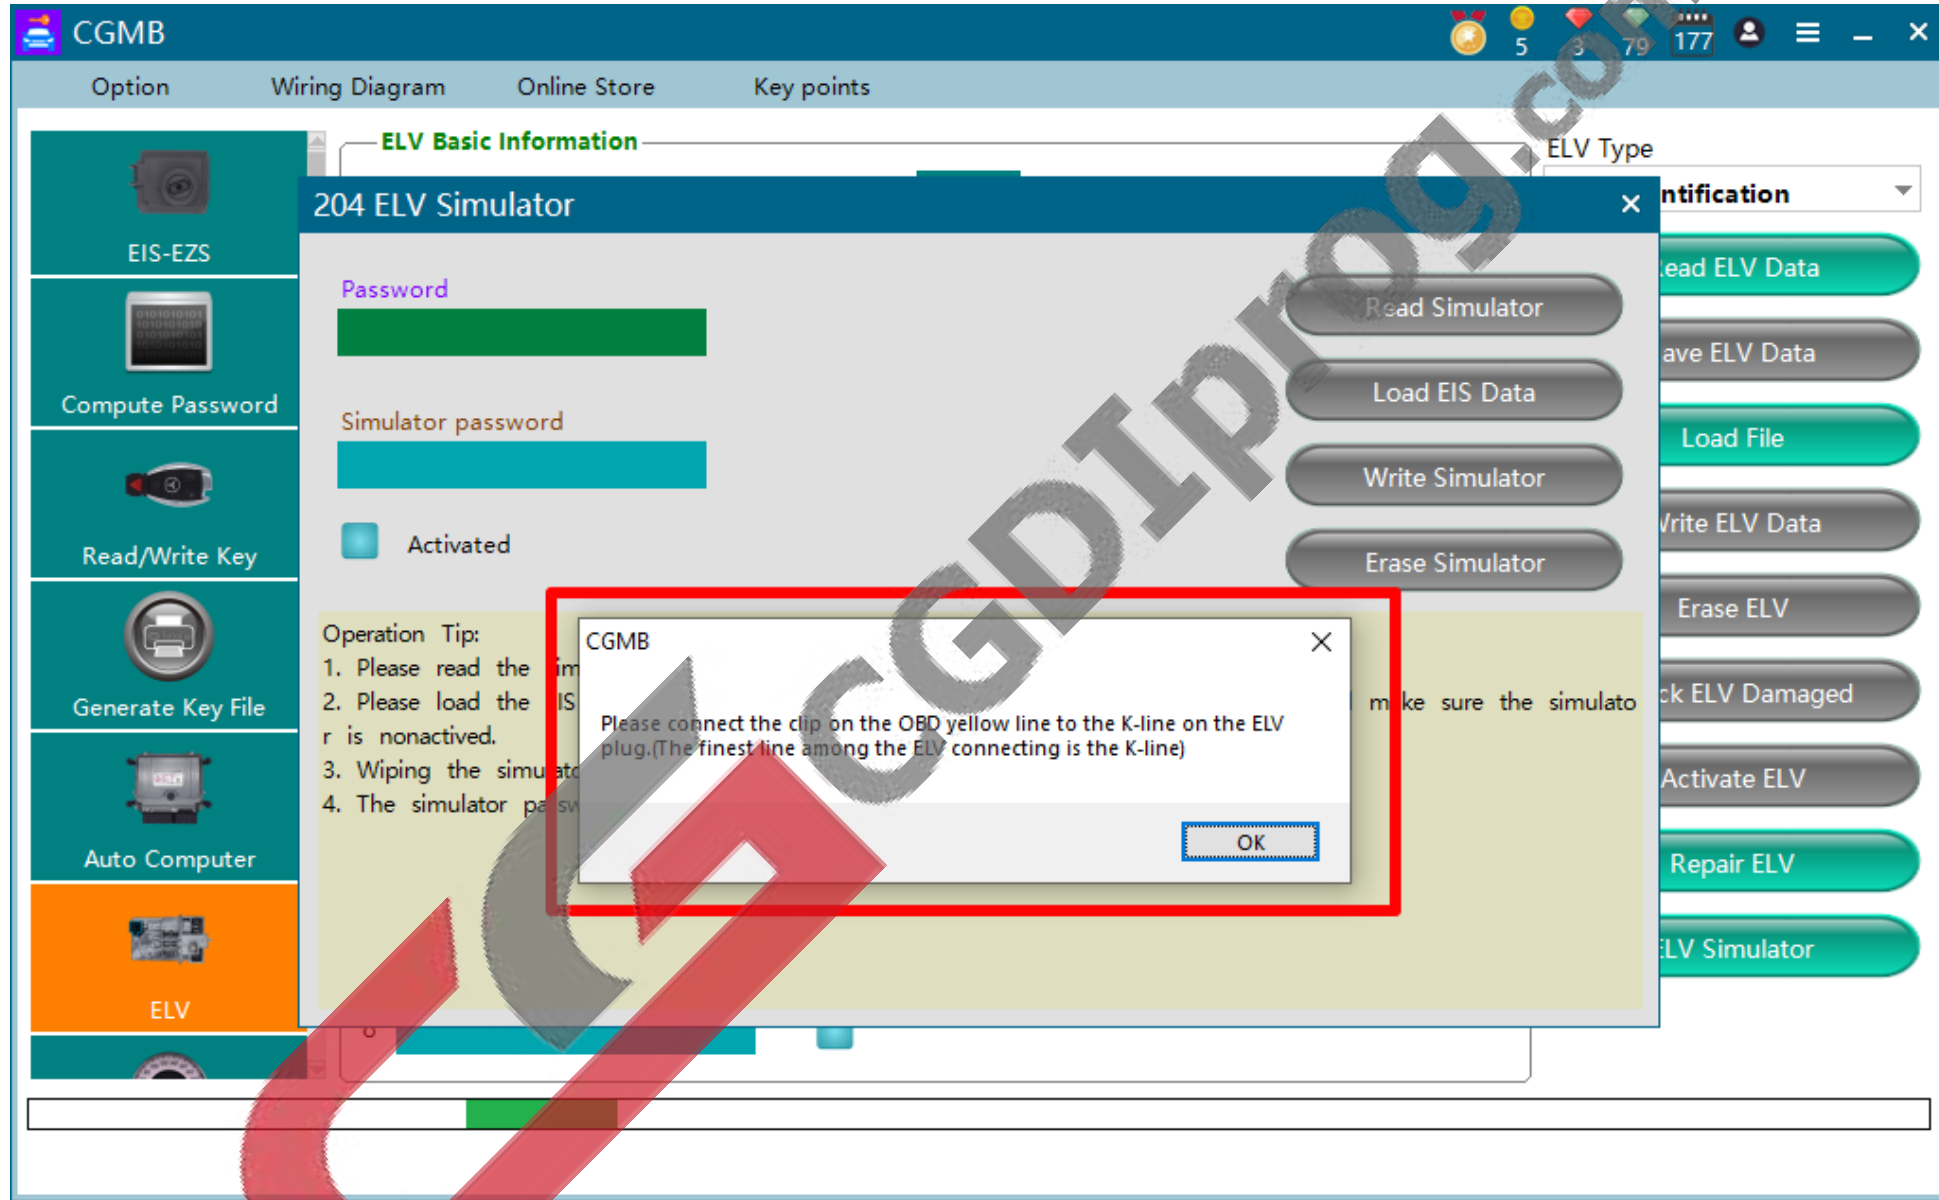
CGMB

5 3 79 177

Option Wiring Diagram Online Store Key points

EIS-EZS

Compute Password

Read/Write Key

Generate Key File

Auto Computer

ELV

ELV Basic Information

ELV Type

ntification

ead ELV Data

ave ELV Data

Load File

Vrite ELV Data

Erase ELV

ck ELV Damaged

Activate ELV

Repair ELV

LV Simulator

204 ELV Simulator

Password

Simulator password

Activated

Read Simulator

Load EIS Data

Write Simulator

Erase Simulator

Operation Tip:
1. Please read the im
2. Please load the IS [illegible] m ke sure the simulato
r is nonactived.
3. Wiping the simu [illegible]
4. The simulator pa sw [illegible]

CGMB

Please connect the clip on the OBD yellow line to the K-line on the ELV plug.(The finest line among the ELV connecting is the K-line)

OK

CGDIprog.com